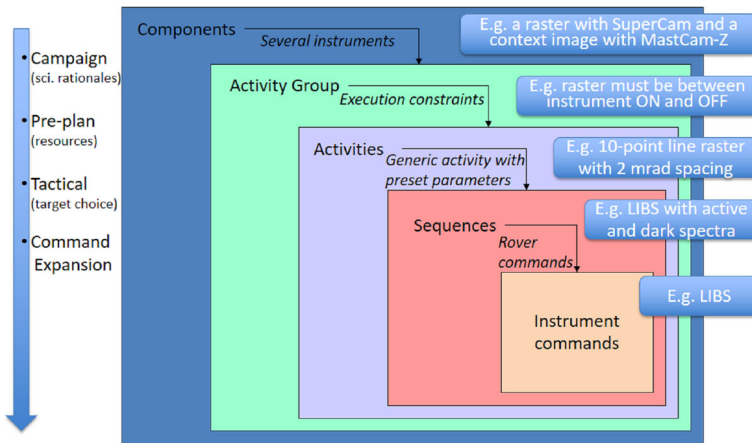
• Campaign (sci. rationales)

• Pre-plan (resources)

• Tactical (target choice)

• Command Expansion

Components

Several instruments

E.g. a raster with SuperCam and a context image with MastCam-Z

Activity Group

Execution constraints

E.g. raster must be between instrument ON and OFF

Activities

Generic activity with preset parameters

E.g. 10-point line raster with 2 mrad spacing

Sequences

Rover commands

E.g. LIBS with active and dark spectra

Instrument commands

E.g. LIBS